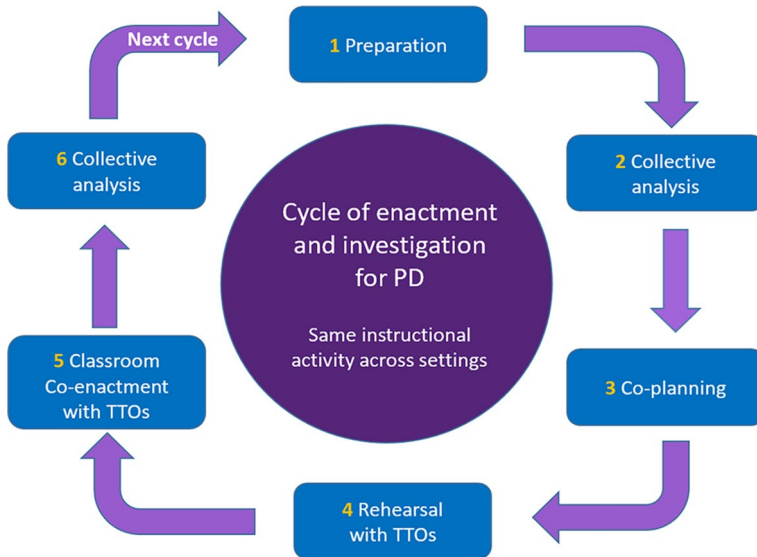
Next cycle

1 Preparation

2 Collective analysis

3 Co-planning

4 Rehearsal with TTOs

5 Classroom Co-enactment with TTOs

6 Collective analysis

Cycle of enactment and investigation for PD

Same instructional activity across settings